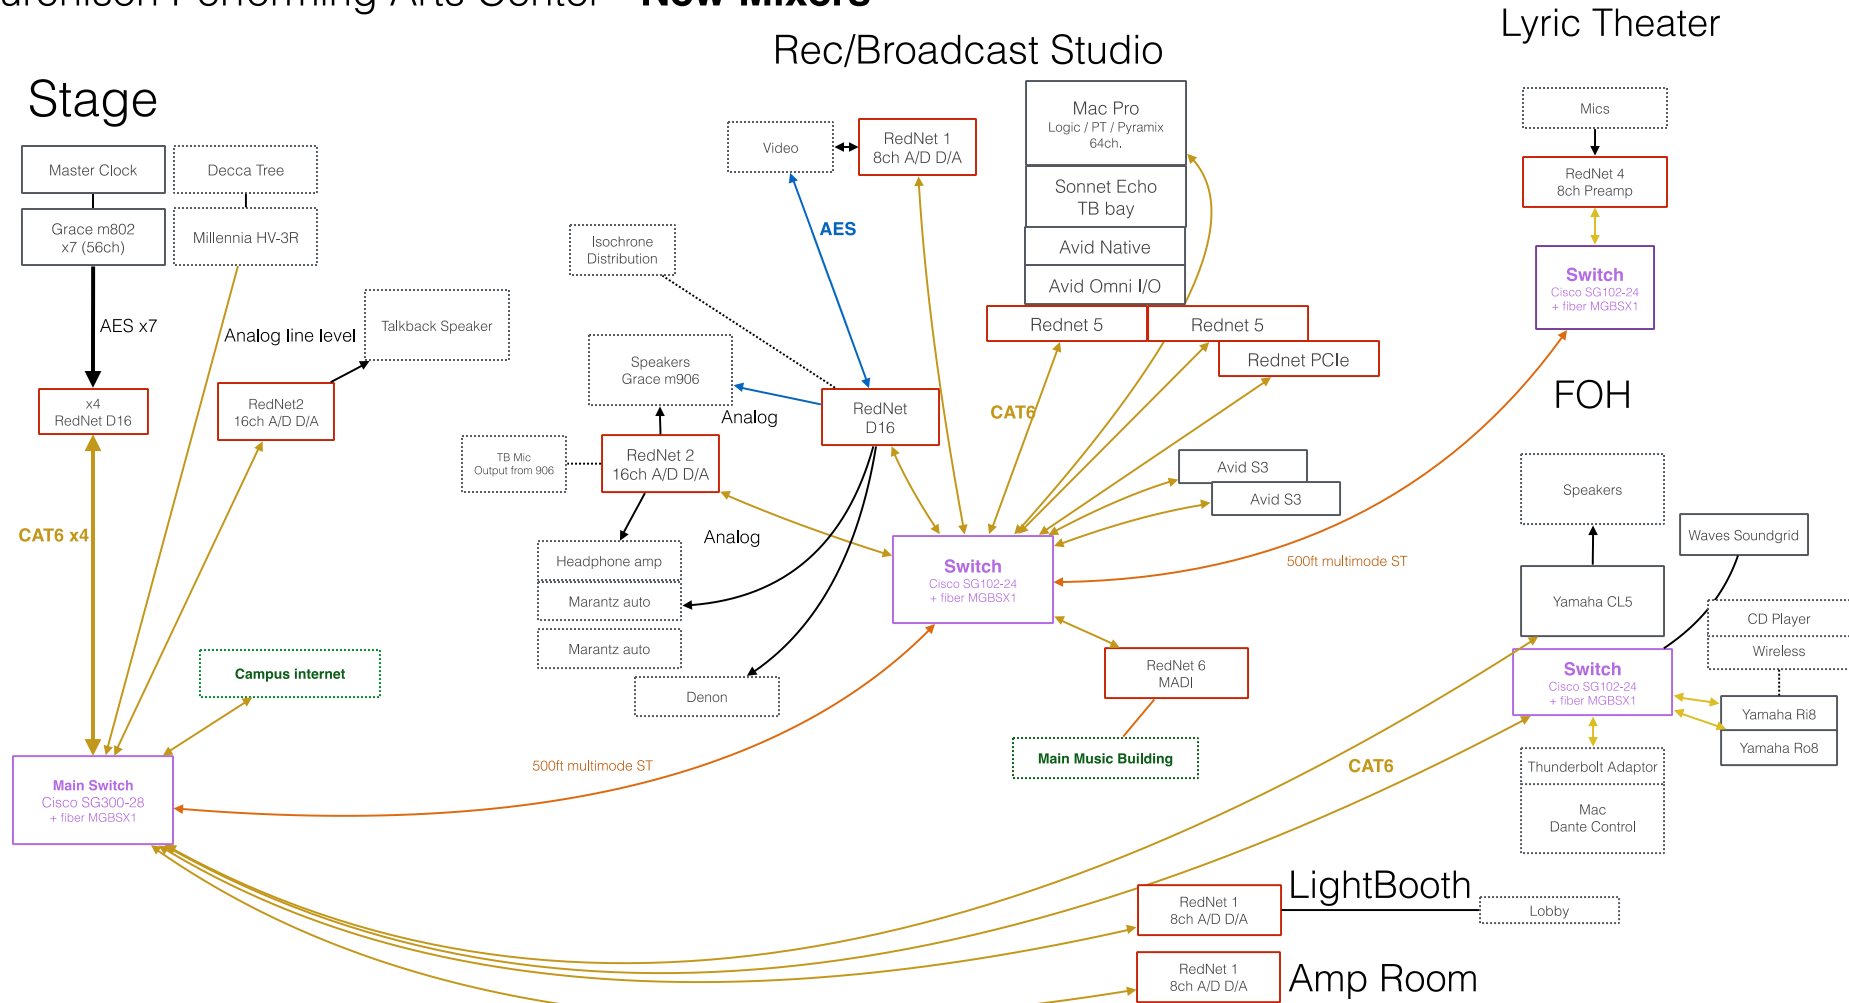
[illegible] Performing Arts Center – New Mixers

Stage

Master Clock

Decca Tree

Grace m802 x7 (56ch)

Millennia HV-3R

AES x7

Analog line level

Talkback Speaker

x4 RedNet D16

RedNet2 16ch A/D D/A

CAT6 x4

Campus internet

Main Switch Cisco SG300-28 + fiber MGBSX1

Rec/Broadcast Studio

Video

RedNet 1 8ch A/D D/A

AES

Isochrone Distribution

Speakers Grace m906

Analog

RedNet D16

TB Mic Output from 906

RedNet 2 16ch A/D D/A

Analog

Headphone amp

Marantz auto

Marantz auto

Denon

500ft multimode ST

Mac Pro Logic / PT / Pyramix 64ch.

Sonnet Echo TB bay

Avid Native

Avid Omni I/O

Rednet 5

Rednet 5

Rednet PCIe

CAT6

Avid S3

Avid S3

Switch Cisco SG102-24 + fiber MGBSX1

RedNet 6 MADI

Main Music Building

500ft multimode ST

Lyric Theater

Mics

RedNet 4 8ch Preamp

Switch Cisco SG102-24 + fiber MGBSX1

FOH

Speakers

Waves Soundgrid

Yamaha CL5

CD Player

Wireless

Switch Cisco SG102-24 + fiber MGBSX1

Yamaha Ri8

Yamaha Ro8

CAT6

Thunderbolt Adaptor

Mac Dante Control

RedNet 1 8ch A/D D/A

LightBooth

Lobby

RedNet 1 8ch A/D D/A

Amp Room